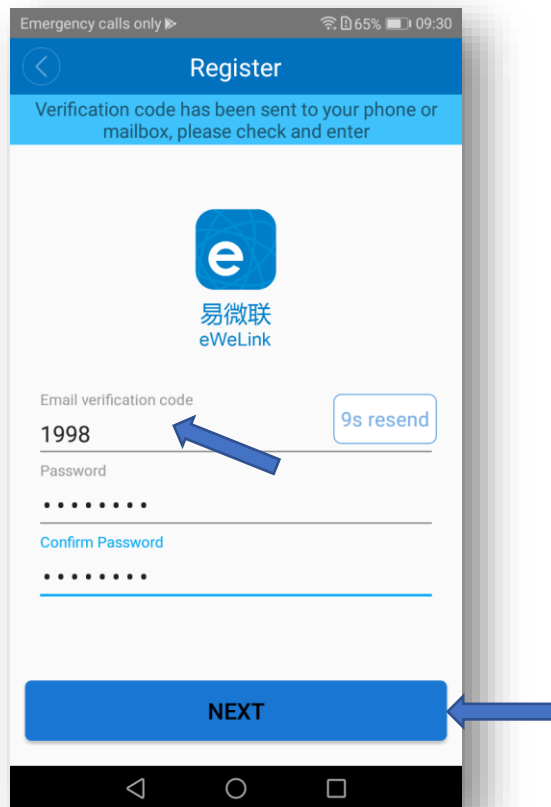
Emergency calls only 65% 09:30

Register

Verification code has been sent to your phone or mailbox, please check and enter

e

易微联
eWeLink

Email verification code
1998
9s resend

Password
••••••••

Confirm Password
••••••••

NEXT